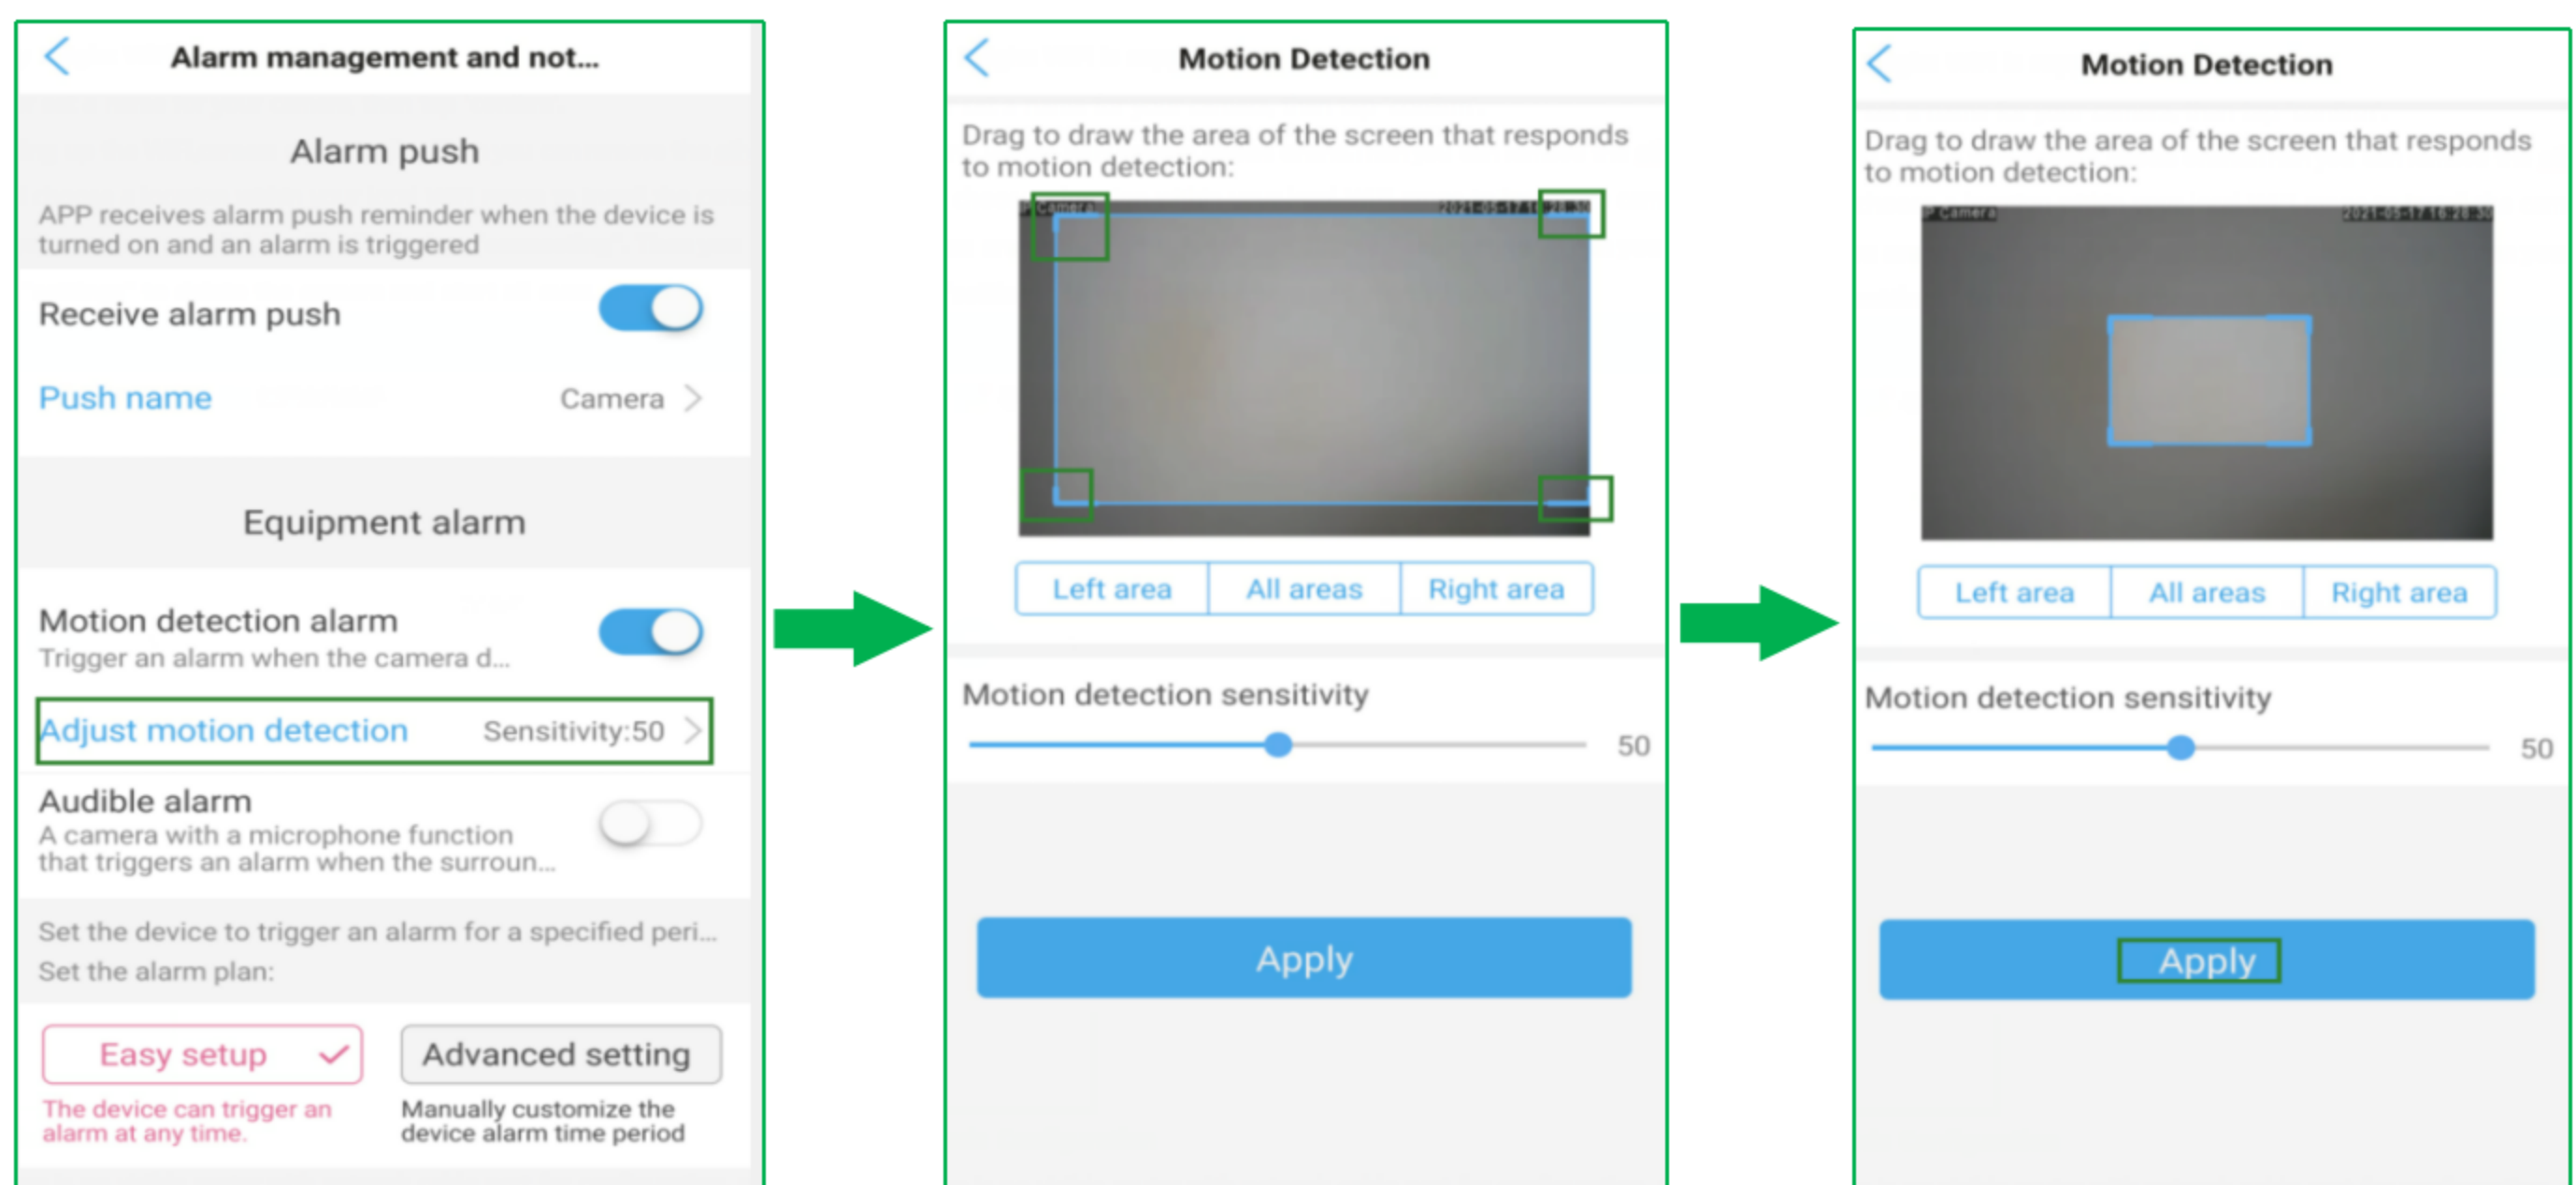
Alarm management and not...

Alarm push

APP receives alarm push reminder when the device is turned on and an alarm is triggered

Receive alarm push

Push name Camera

Equipment alarm

Motion detection alarm
Trigger an alarm when the camera d...

Adjust motion detection Sensitivity:50

Audible alarm
A camera with a microphone function that triggers an alarm when the surroun...

Set the device to trigger an alarm for a specified peri...
Set the alarm plan:

Easy setup
The device can trigger an alarm at any time.

Advanced setting
Manually customize the device alarm time period

Motion Detection

Drag to draw the area of the screen that responds to motion detection:

Left area | All areas | Right area

Motion detection sensitivity
50

Apply

Motion Detection

Drag to draw the area of the screen that responds to motion detection:

Left area | All areas | Right area

Motion detection sensitivity
50

Apply